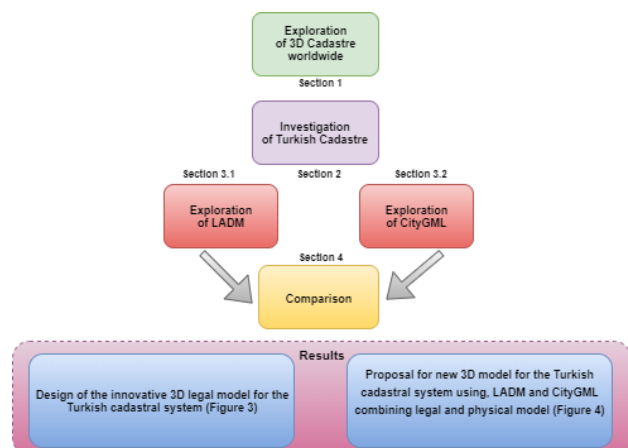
Exploration of 3D Cadastre worldwide

Section 1

Investigation of Turkish Cadastre

Section 3.1

Section 2

Section 3.2

Exploration of LADM

Exploration of CityGML

Section 4

Comparison

Results

Design of the innovative 3D legal model for the Turkish cadastral system (Figure 3)

Proposal for new 3D model for the Turkish cadastral system using, LADM and CityGML combining legal and physical model (Figure 4)